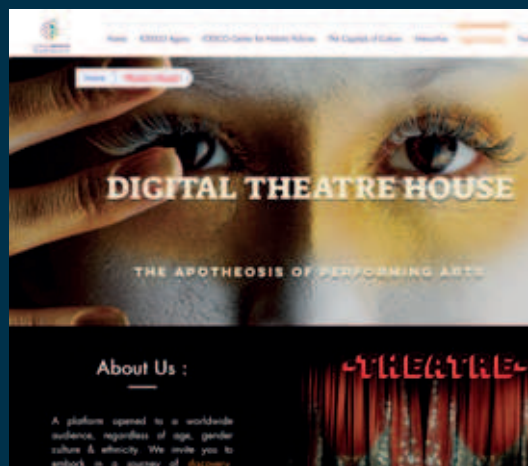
Home ICESCO Agora ICESCO Center for Holistic Policies The Capitals of Culture Interactive

Home Theatre House

DIGITAL THEATRE HOUSE

THE APOTHEOSIS OF PERFORMING ARTS

About Us :

A platform opened to a worldwide audience, regardless of age, gender culture & ethnicity. We invite you to embark in a journey of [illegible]

THEATRE